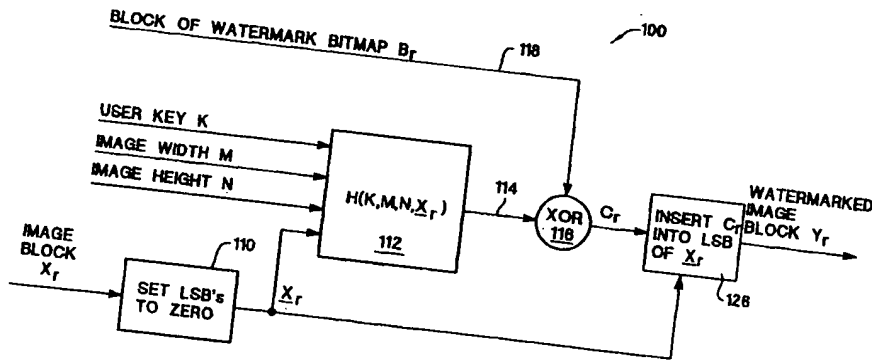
BLOCK OF WATERMARK BITMAP $B_r$

118

100

USER KEY K

IMAGE WIDTH M

IMAGE HEIGHT N

$H(K,M,N,\underline{X}_r)$

112

114

XOR

116

$C_r$

INSERT $C_r$ INTO LSB OF $\underline{X}_r$

WATERMARKED IMAGE BLOCK $Y_r$

IMAGE BLOCK $X_r$

110

SET LSB's TO ZERO

$\underline{X}_r$

126